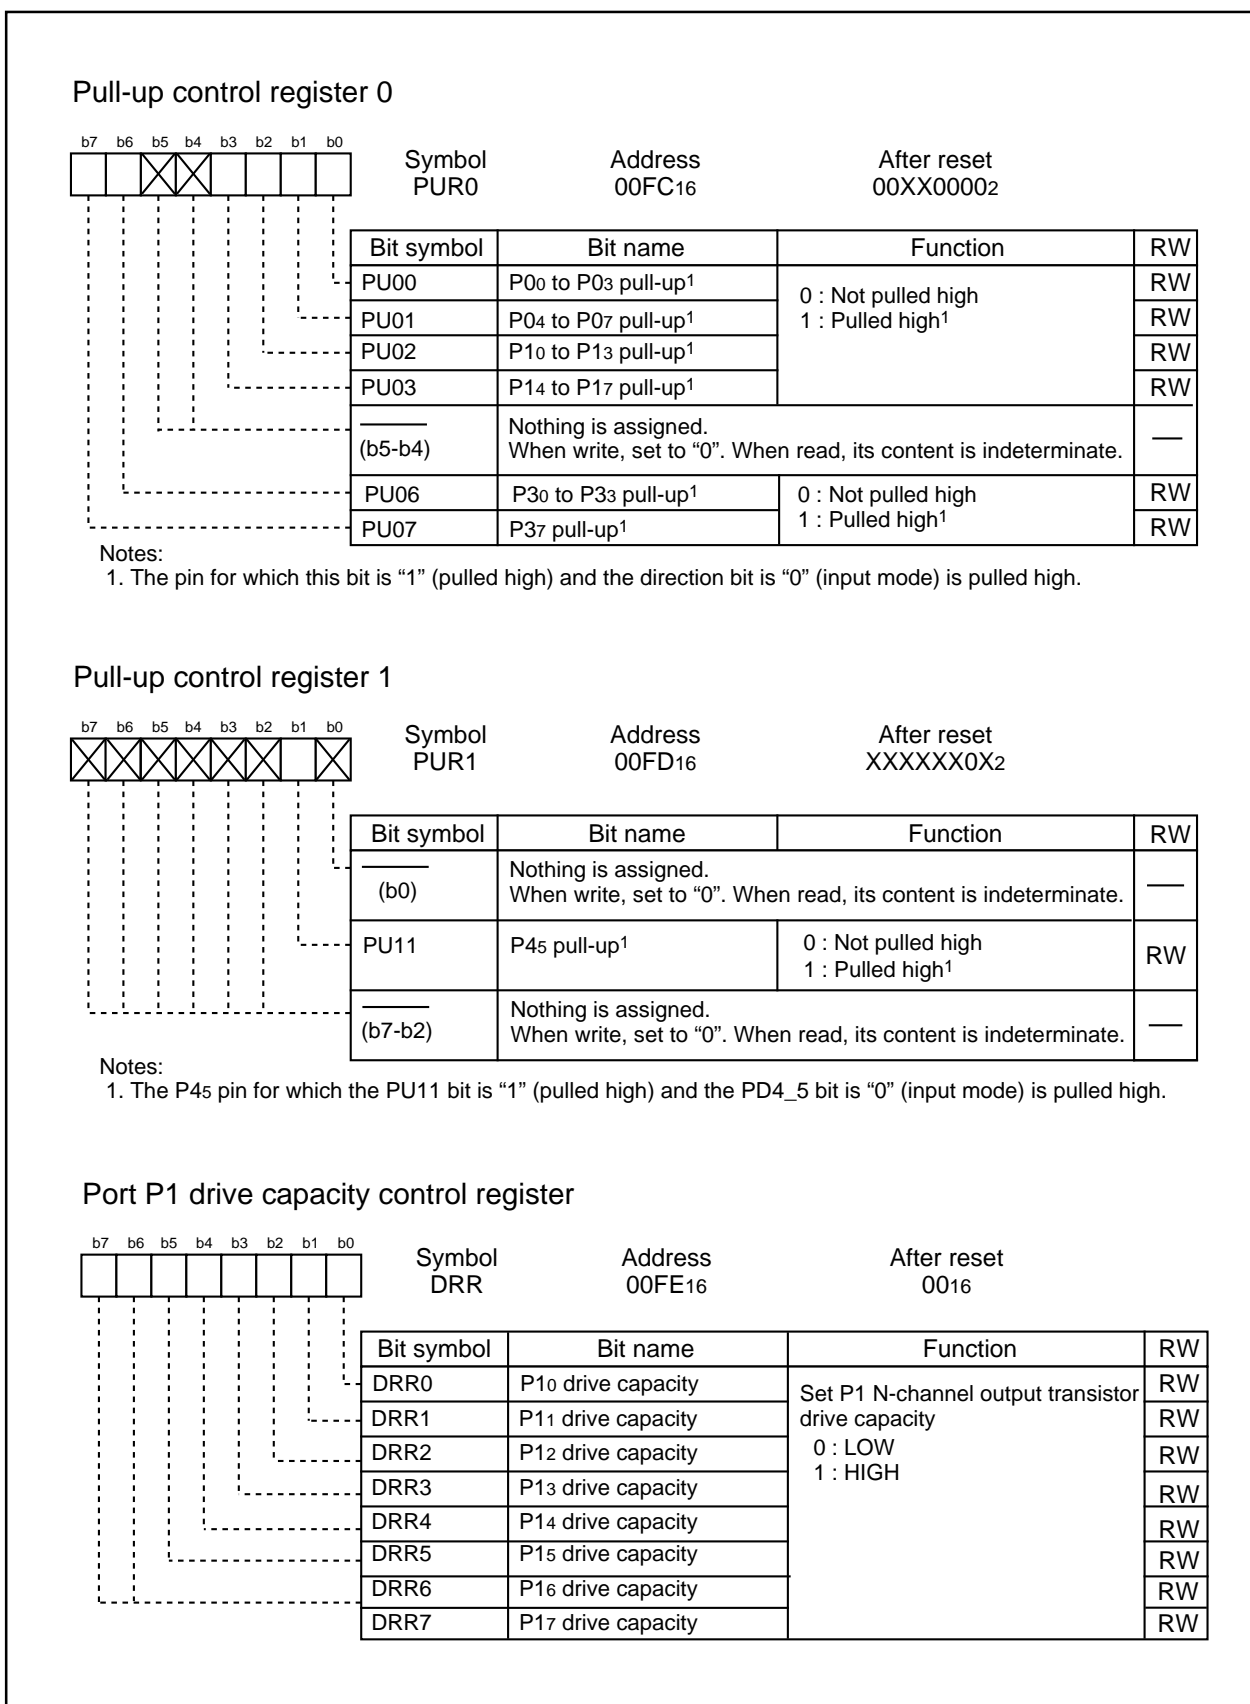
Pull-up control register 0

b7 b6 b5 b4 b3 b2 b1 b0

Symbol PUR0    Address 00FC$_{16}$    After reset 00XX0000$_2$

| Bit symbol | Bit name | Function | RW |
|---|---|---|---|
| PU00 | P0$_0$ to P0$_3$ pull-up$^1$ | 0 : Not pulled high<br>1 : Pulled high$^1$ | RW |
| PU01 | P0$_4$ to P0$_7$ pull-up$^1$ | | RW |
| PU02 | P1$_0$ to P1$_3$ pull-up$^1$ | | RW |
| PU03 | P1$_4$ to P1$_7$ pull-up$^1$ | | RW |
| (b5-b4) | Nothing is assigned. When write, set to “0”. When read, its content is indeterminate. | | — |
| PU06 | P3$_0$ to P3$_3$ pull-up$^1$ | 0 : Not pulled high<br>1 : Pulled high$^1$ | RW |
| PU07 | P3$_7$ pull-up$^1$ | | RW |

Notes:
1. The pin for which this bit is “1” (pulled high) and the direction bit is “0” (input mode) is pulled high.

Pull-up control register 1

b7 b6 b5 b4 b3 b2 b1 b0

Symbol PUR1    Address 00FD$_{16}$    After reset XXXXXX0X$_2$

| Bit symbol | Bit name | Function | RW |
|---|---|---|---|
| (b0) | Nothing is assigned. When write, set to “0”. When read, its content is indeterminate. | | — |
| PU11 | P4$_5$ pull-up$^1$ | 0 : Not pulled high<br>1 : Pulled high$^1$ | RW |
| (b7-b2) | Nothing is assigned. When write, set to “0”. When read, its content is indeterminate. | | — |

Notes:
1. The P4$_5$ pin for which the PU11 bit is “1” (pulled high) and the PD4_5 bit is “0” (input mode) is pulled high.

Port P1 drive capacity control register

b7 b6 b5 b4 b3 b2 b1 b0

Symbol DRR    Address 00FE$_{16}$    After reset 00$_{16}$

| Bit symbol | Bit name | Function | RW |
|---|---|---|---|
| DRR0 | P1$_0$ drive capacity | Set P1 N-channel output transistor drive capacity<br>0 : LOW<br>1 : HIGH | RW |
| DRR1 | P1$_1$ drive capacity | | RW |
| DRR2 | P1$_2$ drive capacity | | RW |
| DRR3 | P1$_3$ drive capacity | | RW |
| DRR4 | P1$_4$ drive capacity | | RW |
| DRR5 | P1$_5$ drive capacity | | RW |
| DRR6 | P1$_6$ drive capacity | | RW |
| DRR7 | P1$_7$ drive capacity | | RW |